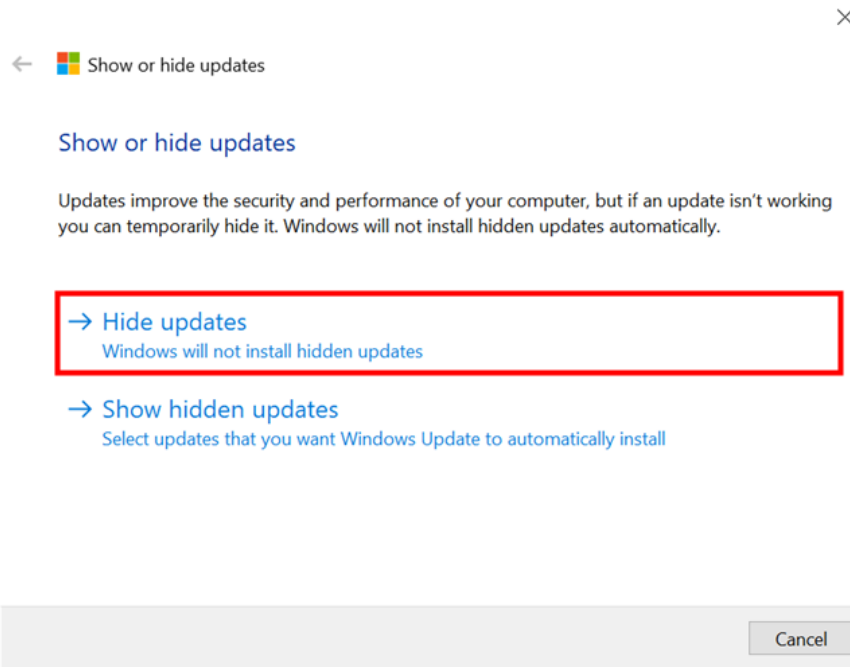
Show or hide updates

Show or hide updates

Updates improve the security and performance of your computer, but if an update isn't working you can temporarily hide it. Windows will not install hidden updates automatically.

→ Hide updates
Windows will not install hidden updates

→ Show hidden updates
Select updates that you want Windows Update to automatically install

Cancel